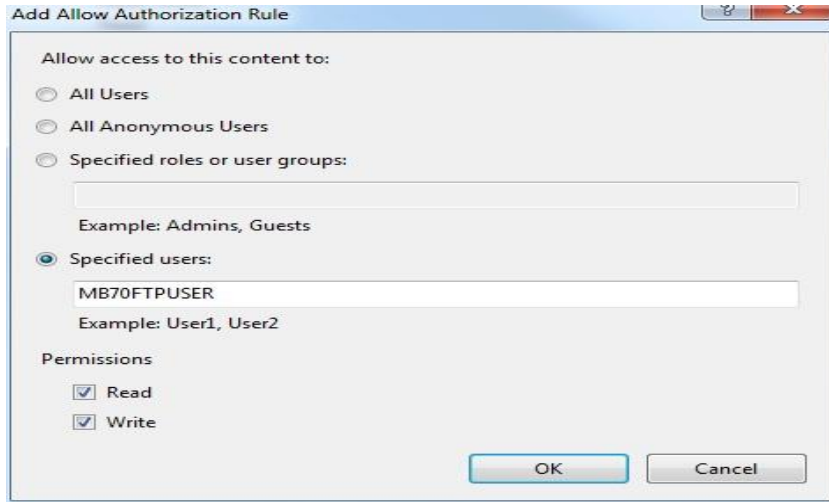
Add Allow Authorization Rule

?

Allow access to this content to:

All Users

All Anonymous Users

Specified roles or user groups:

Example: Admins, Guests

Specified users:

MB70FTPUSER

Example: User1, User2

Permissions

Read

Write

OK

Cancel